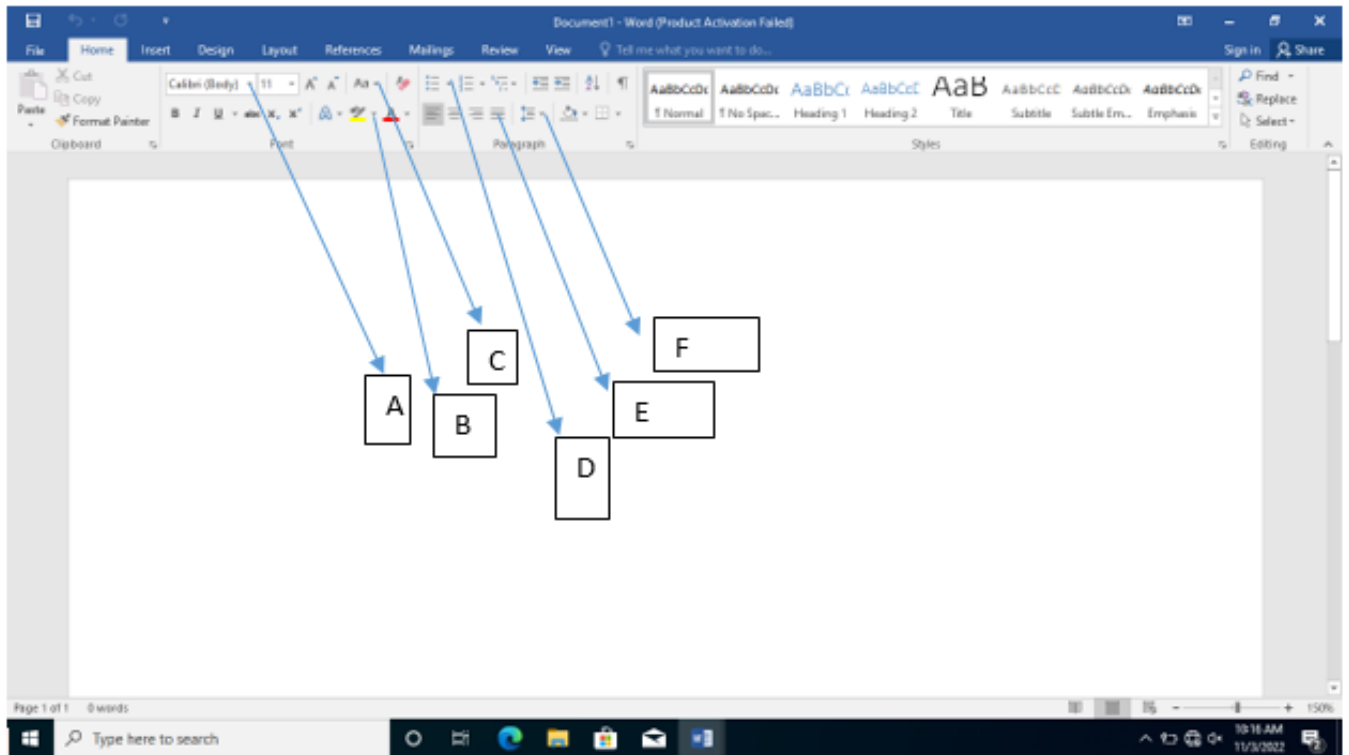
Document1 - Word (Product Activation Failed)

File Home Insert Design Layout References Mailings Review View Tell me what you want to do... Sign in Share

Cut
Copy
Paste
Format Painter
Clipboard

Calibri (Body) 11
B I U abc $x_2$ $x^2$
Font

Paragraph

AaBbCcDc ¶ Normal
AaBbCcDc ¶ No Spac...
AaBbCc Heading 1
AaBbCcE Heading 2
AaB Title
AaBbCcC Subtitle
AaBbCcDc Subtle Em...
AaBbCcDc Emphasis
Styles

Find
Replace
Select
Editing

A
B
C
D
E
F

Page 1 of 1 0 words

150%

Type here to search

10:16 AM
11/3/2022